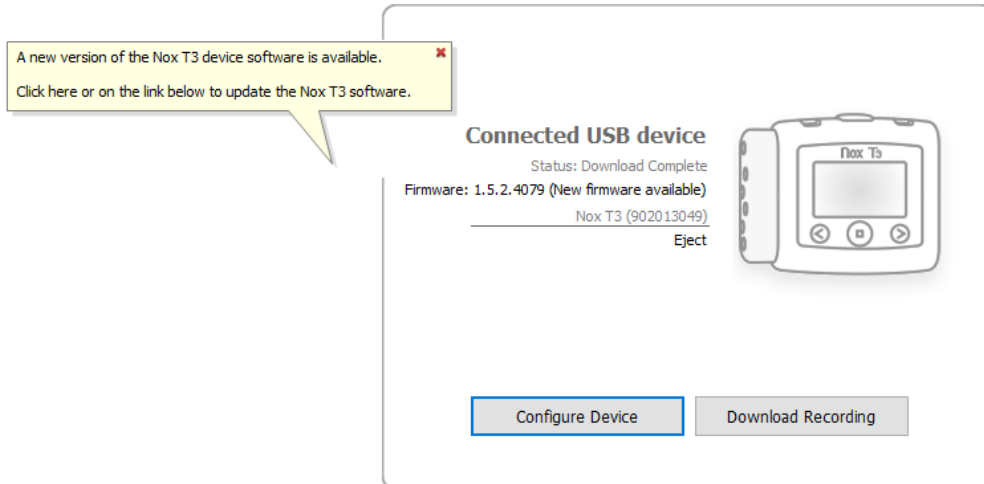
A new version of the Nox T3 device software is available.

Click here or on the link below to update the Nox T3 software.

Connected USB device

Status: Download Complete

Firmware: 1.5.2.4079 (New firmware available)

Nox T3 (902013049)

Eject

Nox T3

Configure Device

Download Recording